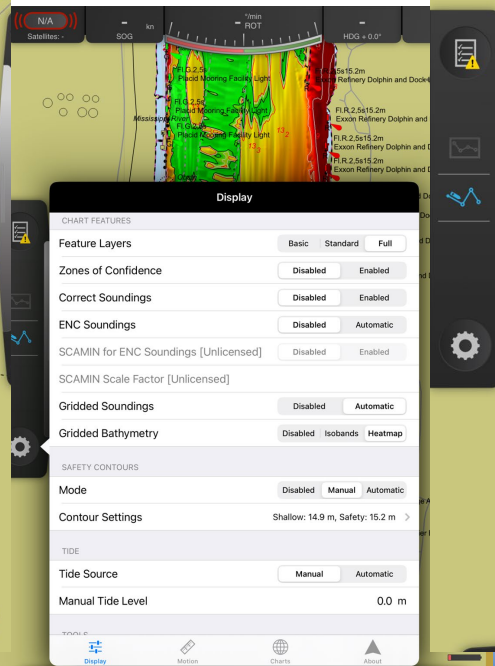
N/A
Satellites: -
-
kn
SOG
°/min
ROT
-
HDG + 0.0°

Fl.G.2.5s
Placid Mooring Facility Light
Fl.G.2.5s
Placid Mooring Facility Light
Mississippi River
Fl.G.2.5s
Placid Mooring Facility Light
Fl.R.2.5s15.2m
Exxon Refinery Dolphin and Dock
Fl.R.2.5s15.2m
Exxon Refinery Dolphin and Dock
Fl.R.2.5s15.2m
Exxon Refinery Dolphin and D
Fl.R.2.5s15.2m
Exxon Refinery Dolphin and D

Display

CHART FEATURES
Feature Layers | Basic | Standard | Full
Zones of Confidence | Disabled | Enabled
Correct Soundings | Disabled | Enabled
ENC Soundings | Disabled | Automatic
SCAMIN for ENC Soundings [Unlicensed] | Disabled | Enabled
SCAMIN Scale Factor [Unlicensed]
Gridded Soundings | Disabled | Automatic
Gridded Bathymetry | Disabled | Isobands | Heatmap

SAFETY CONTOURS
Mode | Disabled | Manual | Automatic
Contour Settings | Shallow: 14.9 m, Safety: 15.2 m

TIDE
Tide Source | Manual | Automatic
Manual Tide Level | 0.0 m

TOOLS

Display
Motion
Charts
About